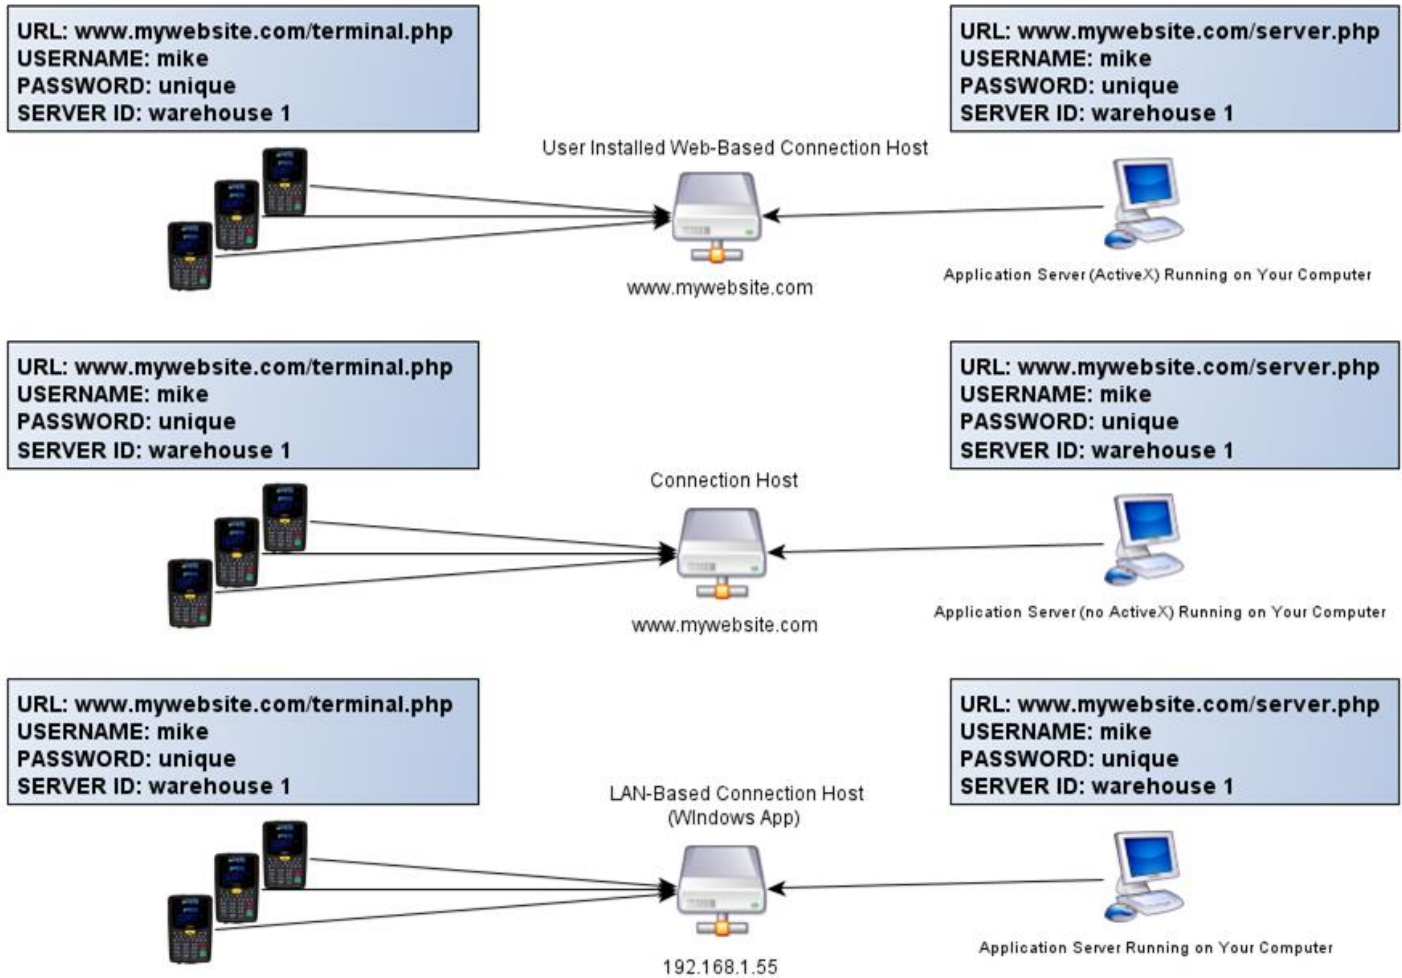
URL: www.mywebsite.com/terminal.php
USERNAME: mike
PASSWORD: unique
SERVER ID: warehouse 1

URL: www.mywebsite.com/server.php
USERNAME: mike
PASSWORD: unique
SERVER ID: warehouse 1

User Installed Web-Based Connection Host

www.mywebsite.com

Application Server (ActiveX) Running on Your Computer

URL: www.mywebsite.com/terminal.php
USERNAME: mike
PASSWORD: unique
SERVER ID: warehouse 1

URL: www.mywebsite.com/server.php
USERNAME: mike
PASSWORD: unique
SERVER ID: warehouse 1

Connection Host

www.mywebsite.com

Application Server (no ActiveX) Running on Your Computer

URL: www.mywebsite.com/terminal.php
USERNAME: mike
PASSWORD: unique
SERVER ID: warehouse 1

URL: www.mywebsite.com/server.php
USERNAME: mike
PASSWORD: unique
SERVER ID: warehouse 1

LAN-Based Connection Host (WIndows App)

192.168.1.55

Application Server Running on Your Computer